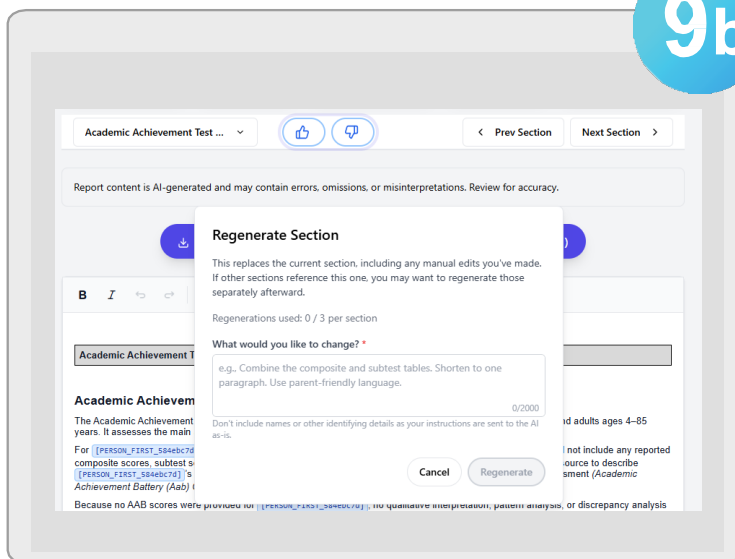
9b

Academic Achievement Test ...

Prev Section

Next Section

Report content is AI-generated and may contain errors, omissions, or misinterpretations. Review for accuracy.

B I

Academic Achievement T

Academic Achievem

The Academic Achievement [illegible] nd adults ages 4–85 years. It assesses the main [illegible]

For [PERSON_FIRST_584ebc7d] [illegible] not include any reported composite scores, subtest s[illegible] source to describe [PERSON_FIRST_584ebc7d]'s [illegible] sment (Academic Achievement Battery (Aab) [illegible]

Because no AAB scores were provided for [PERSON_FIRST_584ebc7d], no qualitative interpretation, pattern analysis, or discrepancy analysis

Regenerate Section

This replaces the current section, including any manual edits you've made. If other sections reference this one, you may want to regenerate those separately afterward.

Regenerations used: 0 / 3 per section

What would you like to change? *

e.g., Combine the composite and subtest tables. Shorten to one paragraph. Use parent-friendly language.

0/2000

Don't include names or other identifying details as your instructions are sent to the AI as-is.

Cancel

Regenerate